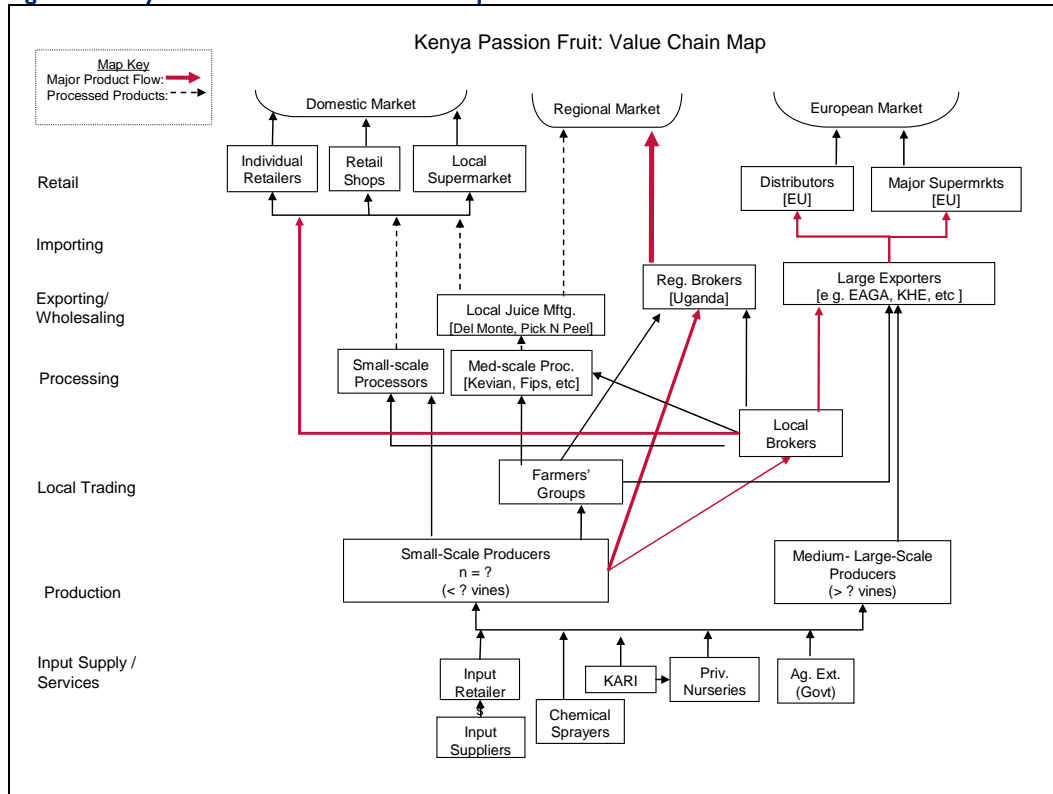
Kenya Passion Fruit: Value Chain Map

Map Key
Major Product Flow:
Processed Products:

Domestic Market

Regional Market

European Market

Retail

Individual Retailers

Retail Shops

Local Supermarket

Distributors [EU]

Major Supermrkts [EU]

Importing

Exporting/ Wholesaling

Local Juice Mftg. [Del Monte, Pick N Peel]

Reg. Brokers [Uganda]

Large Exporters [e g. EAGA, KHE, etc ]

Processing

Small-scale Processors

Med-scale Proc. [Kevian, Fips, etc]

Local Brokers

Local Trading

Farmers' Groups

Production

Small-Scale Producers n = ? (< ? vines)

Medium- Large-Scale Producers (> ? vines)

Input Supply / Services

Input Retailer

$

Input Suppliers

Chemical Sprayers

KARI

Priv. Nurseries

Ag. Ext. (Govt)